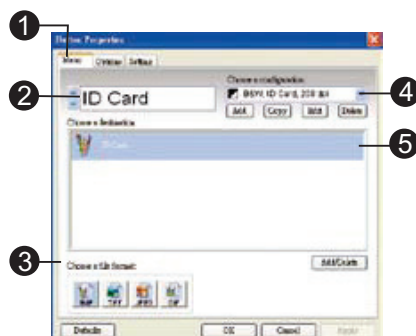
1
Device Properties
Main Options Settings
2
ID Card
Choose a configuration:
B&W, ID Card, 200 dpi
4
Add Copy Edit Delete
Choose a destination:
ID Card
5
3
Choose a file format:
Add/Delete
BMP TIFF JPEG GIF
Defaults OK Cancel Apply